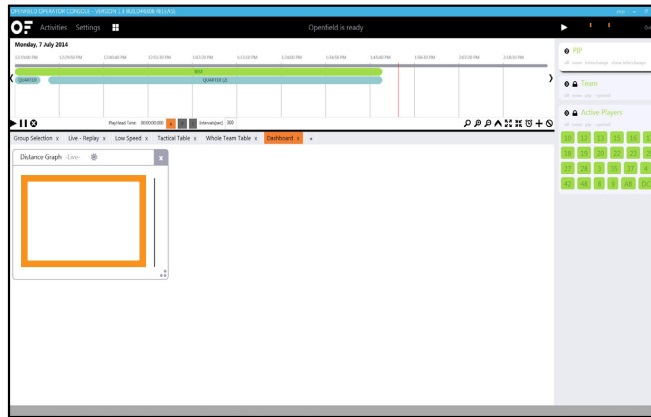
OPENFIELD OPERATOR CONSOLE - VERSION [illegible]

OF Activities Settings

Openfield is ready

Monday, 7 July 2014

12:59:00 PM 12:59:50 PM 1:00:40 PM 1:01:30 PM 1:02:20 PM 1:03:10 PM 1:04:00 PM 1:04:50 PM 1:05:40 PM 1:06:30 PM 1:07:20 PM 1:08:10 PM

TEST

QUARTER QUARTER (2)

PlayHead Time: 00:00:00.000 Interval(sec): 300

Group Selection x Live - Replay x Low Speed x Tactical Table x Whole Team Table x Dashboard x +

Distance Graph -Live-

PIP

all none

Team

all none

Active Players

all none

19 12 13 15 16 1
18 19 20 22 23 2
27 28 3 30 37 4
42 48 8 9 A8 DC